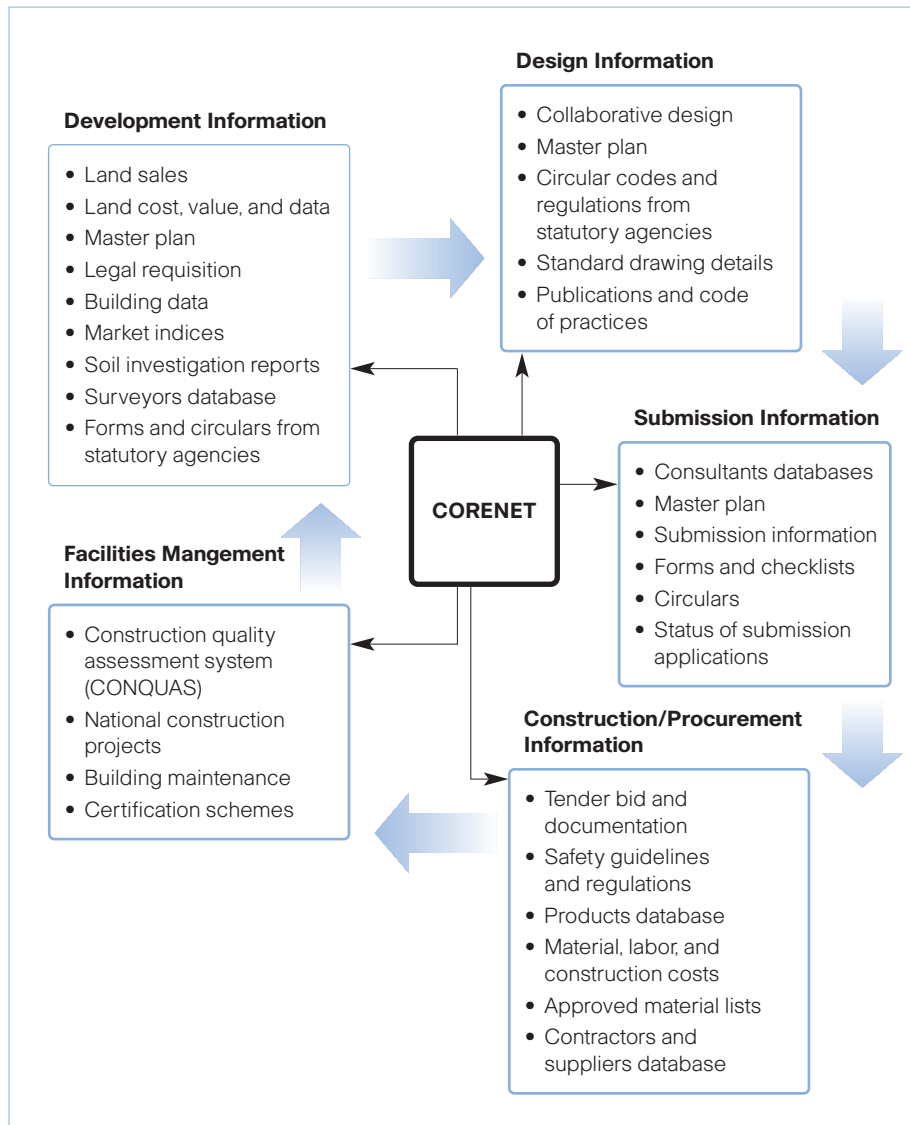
Design Information

- Collaborative design
- Master plan
- Circular codes and regulations from statutory agencies
- Standard drawing details
- Publications and code of practices

Development Information

- Land sales
- Land cost, value, and data
- Master plan
- Legal requisition
- Building data
- Market indices
- Soil investigation reports
- Surveyors database
- Forms and circulars from statutory agencies

CORENET

Submission Information

- Consultants databases
- Master plan
- Submission information
- Forms and checklists
- Circulars
- Status of submission applications

Facilities Mangement Information

- Construction quality assessment system (CONQUAS)
- National construction projects
- Building maintenance
- Certification schemes

Construction/Procurement Information

- Tender bid and documentation
- Safety guidelines and regulations
- Products database
- Material, labor, and construction costs
- Approved material lists
- Contractors and suppliers database